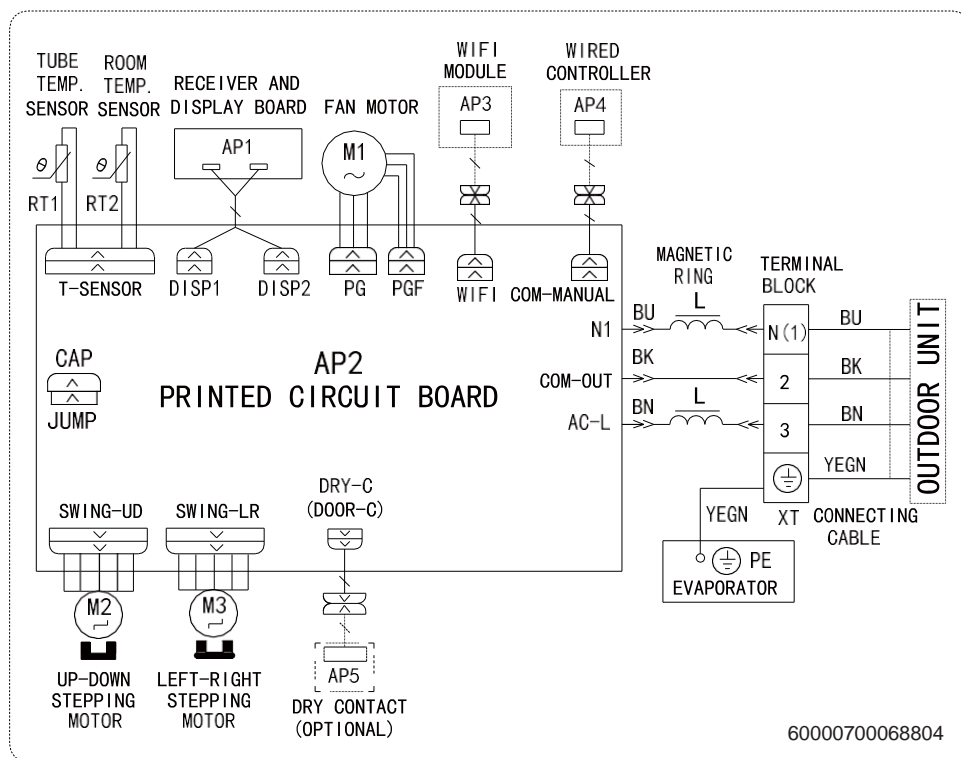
TUBE TEMP. SENSOR

ROOM TEMP. SENSOR

RECEIVER AND DISPLAY BOARD

FAN MOTOR

WIFI MODULE

WIRED CONTROLLER

AP3

AP4

AP1

M1

$\theta$

$\theta$

RT1

RT2

T-SENSOR

DISP1

DISP2

PG

PGF

WIFI

COM-MANUAL

MAGNETIC RING

TERMINAL BLOCK

L

N1

BU

N(1)

BU

OUTDOOR UNIT

CAP

AP2

PRINTED CIRCUIT BOARD

BK

COM-OUT

2

BK

JUMP

BN

L

AC-L

3

BN

YEGN

DRY-C (DOOR-C)

SWING-UD

SWING-LR

YEGN

XT

CONNECTING CABLE

M2

M3

PE

EVAPORATOR

AP5

UP-DOWN STEPPING MOTOR

LEFT-RIGHT STEPPING MOTOR

DRY CONTACT (OPTIONAL)

60000700068804